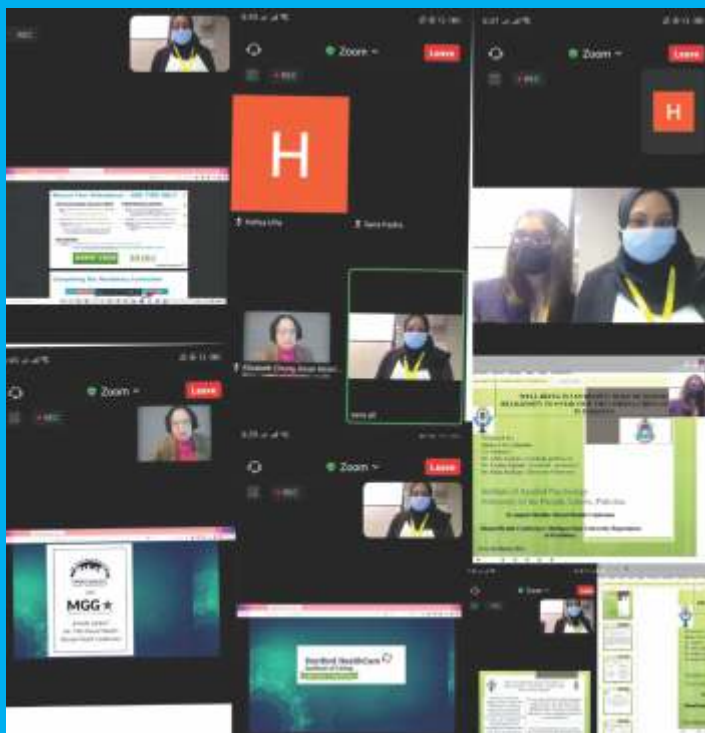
REC

Zoom

Leave

REC

H

Hafiza Lilly

Sana Fasiha

Elizabeth Chong Grace Mooi...

sana ali

Zoom

Leave

REC

H

Zoom

Leave

REC

Zoom

Leave

REC

MGG

Zoom

Leave

REC

Stanford HealthCare

Institute of Applied Psychology

University of the Punjab, Lahore, Pakistan